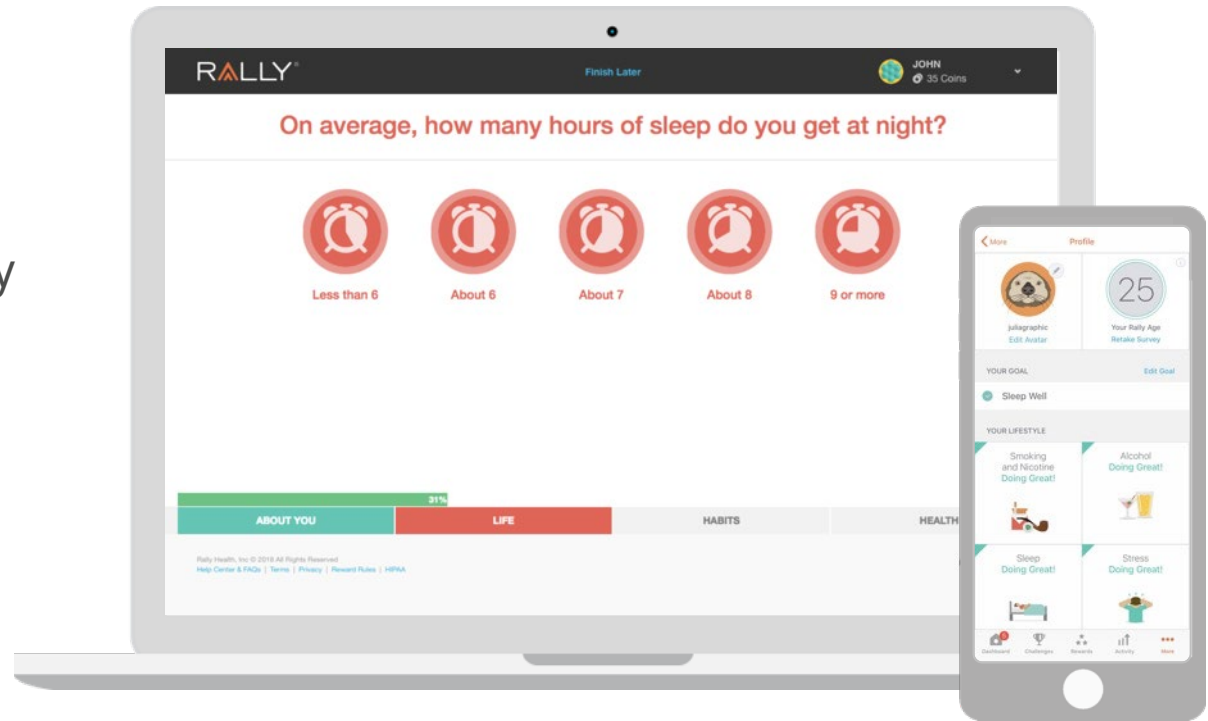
RALLY®

Finish Later

JOHN
35 Coins

On average, how many hours of sleep do you get at night?

Less than 6

About 6

About 7

About 8

9 or more

31%

ABOUT YOU

LIFE

HABITS

HEALTH

Rally Health, Inc © 2018 All Rights Reserved
Help Center & FAQs | Terms | Privacy | Reward Rules | HIPAA

y

More

Profile

juliagraphic
Edit Avatar

25

Your Rally Age
Retake Survey

YOUR GOAL

Edit Goal

Sleep Well

YOUR LIFESTYLE

Smoking and Nicotine
Doing Great!

Alcohol
Doing Great!

Sleep
Doing Great!

Stress
Doing Great!

Dashboard

Challenges

Rewards

Activity

More